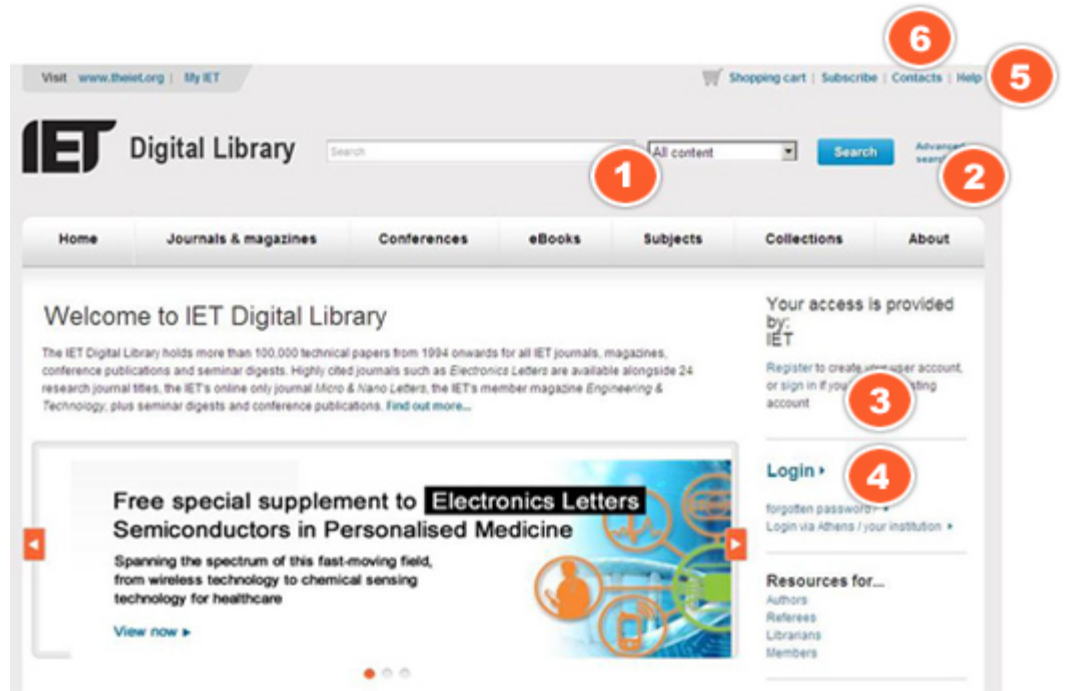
Visit www.theiet.org | My IET

Shopping cart | Subscribe | Contacts | Help

6

5

IET Digital Library

Search

All content

Search

Advanced search

1

2

Home | Journals & magazines | Conferences | eBooks | Subjects | Collections | About

Welcome to IET Digital Library

The IET Digital Library holds more than 100,000 technical papers from 1994 onwards for all IET journals, magazines, conference publications and seminar digests. Highly cited journals such as Electronics Letters are available alongside 24 research journal titles, the IET's online only journal Micro & Nano Letters, the IET's member magazine Engineering & Technology, plus seminar digests and conference publications. Find out more...

Free special supplement to Electronics Letters
Semiconductors in Personalised Medicine

Spanning the spectrum of this fast-moving field, from wireless technology to chemical sensing technology for healthcare

View now ▸

Your access is provided by:
IET

Register to create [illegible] user account, or sign in if you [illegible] existing account

3

Login ▸

4

forgotten password? ▸
Login via Athens / your institution ▸

Resources for...
Authors
Referees
Librarians
Members